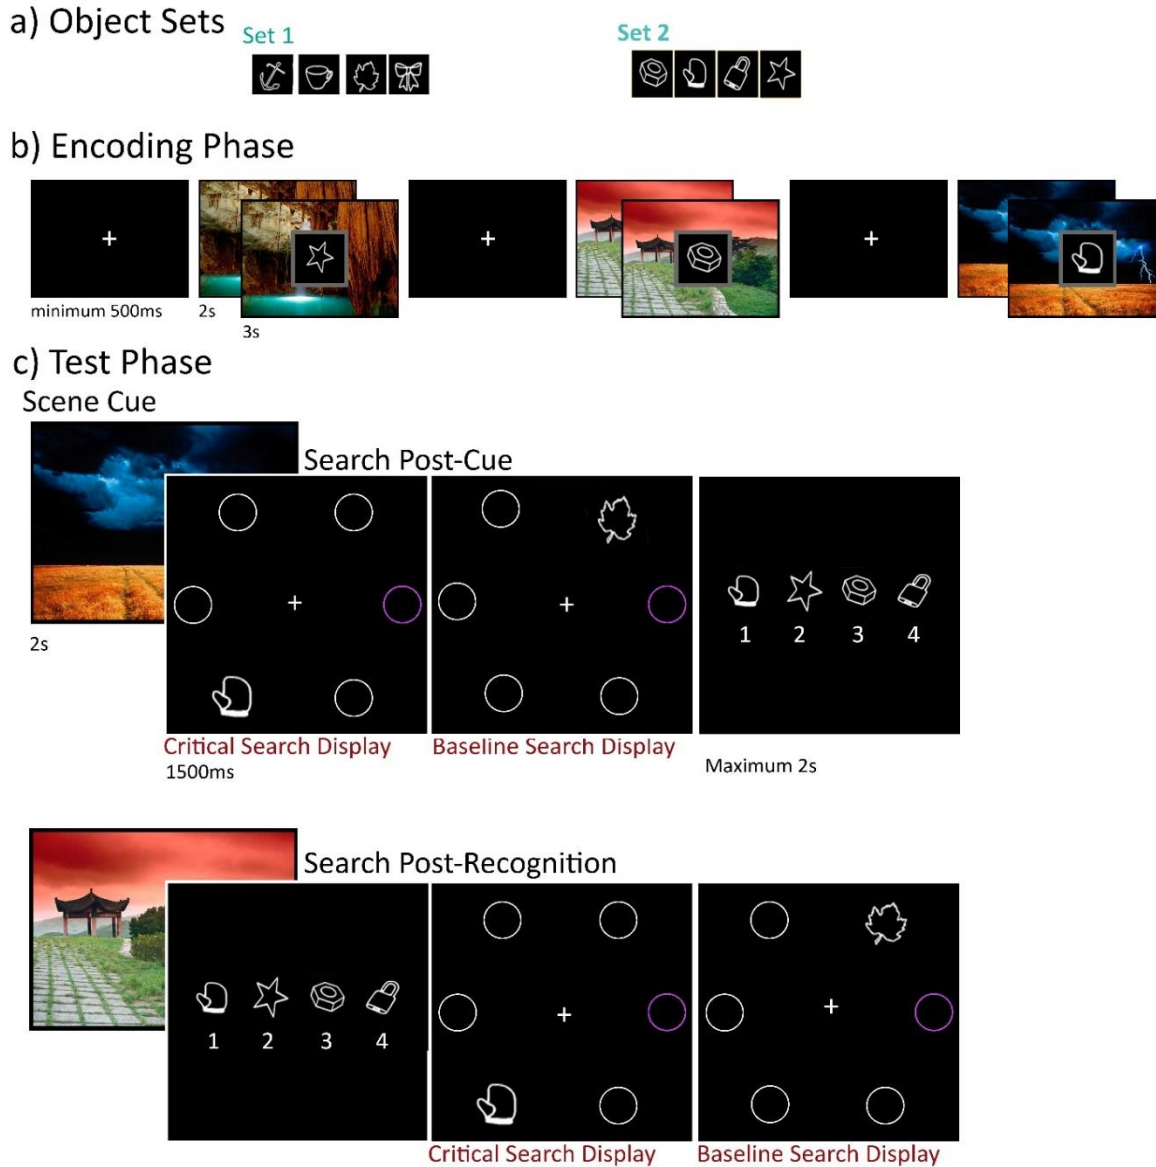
a) Object Sets

Set 1

Set 2

b) Encoding Phase

+

minimum 500ms

2s

3s

+

+

c) Test Phase

Scene Cue

2s

Search Post-Cue

+

Critical Search Display

1500ms

+

Baseline Search Display

1 2 3 4

Maximum 2s

Search Post-Recognition

1 2 3 4

+

Critical Search Display

+

Baseline Search Display